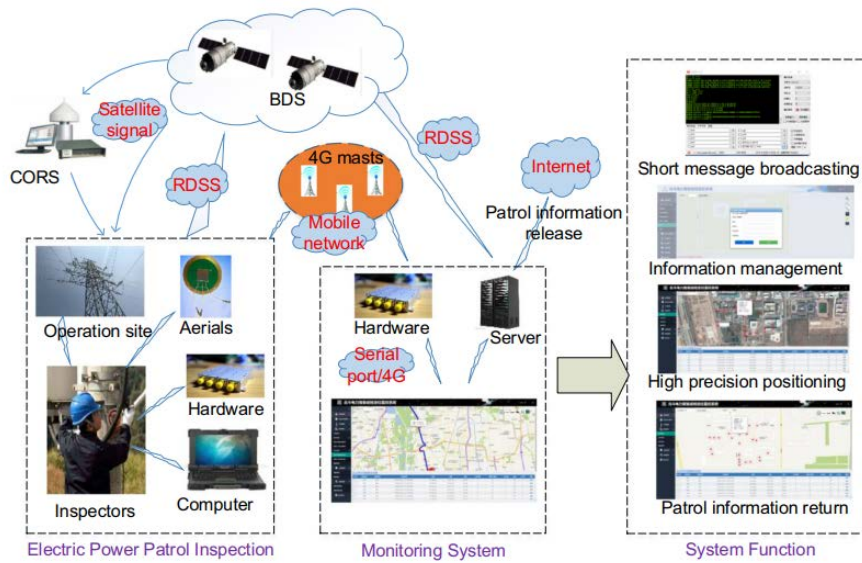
BDS

Satellite signal

CORS

RDSS

4G masts

Mobile network

RDSS

Internet

Patrol information release

Operation site

Aerials

Hardware

Inspectors

Computer

Electric Power Patrol Inspection

Hardware

Server

Serial port/4G

Monitoring System

Short message broadcasting

Information management

High precision positioning

Patrol information return

System Function